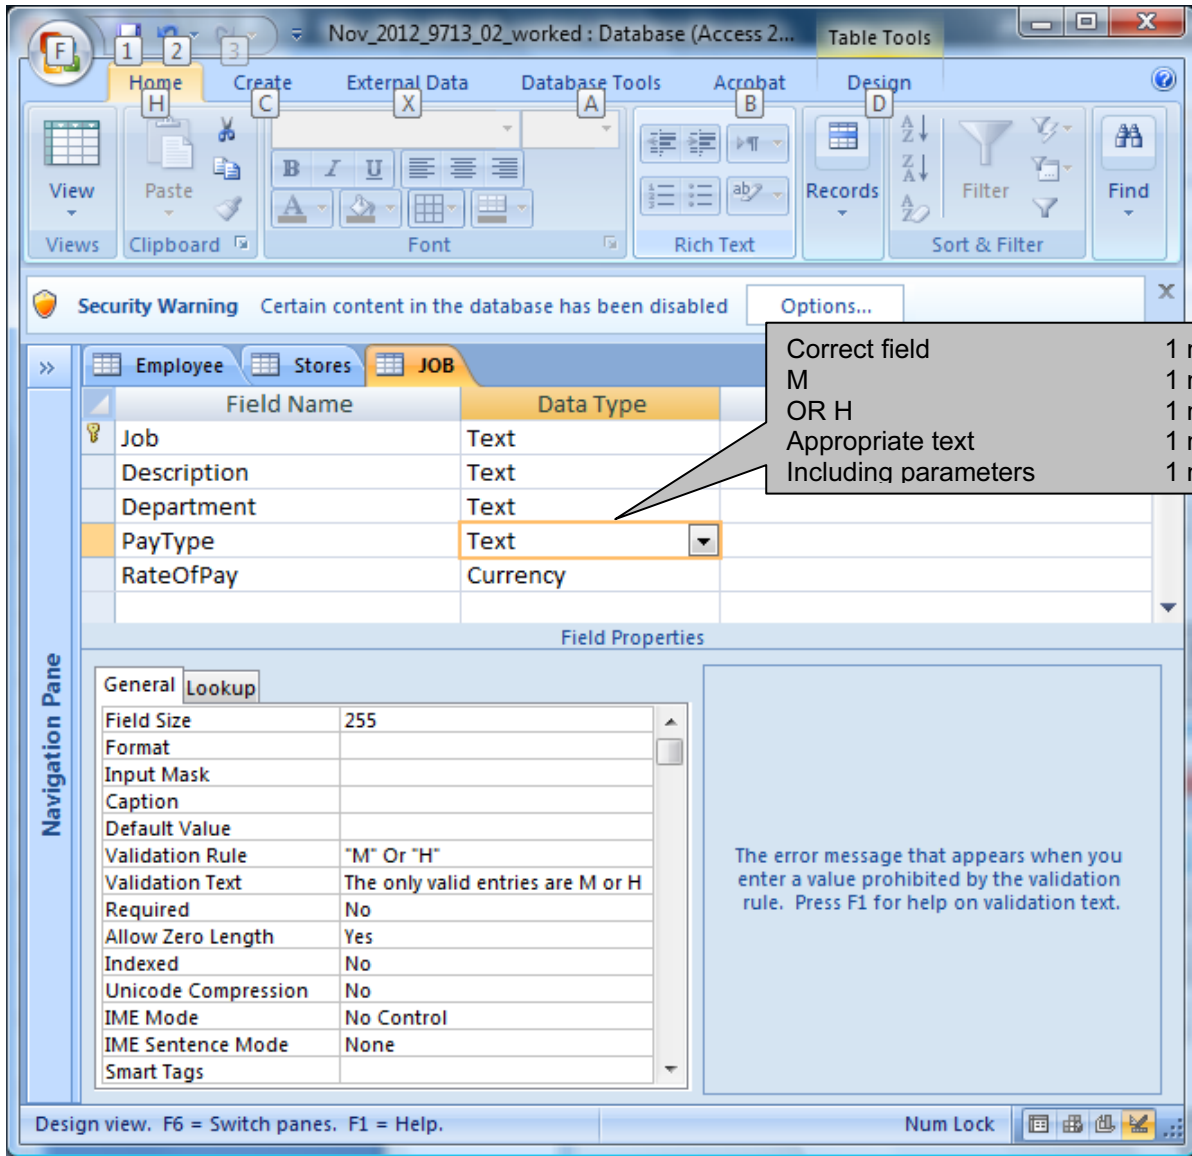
F 1 2 3
Nov_2012_9713_02_worked : Database (Access 2...
Table Tools
Home H
Create C
External Data X
Database Tools A
Acrobat B
Design D

View
Views
Paste
Clipboard
Font
Rich Text
Records
Filter
Sort & Filter
Find

Security Warning Certain content in the database has been disabled Options...

Employee Stores JOB

| Field Name | Data Type |
|---|---|
| Job | Text |
| Description | Text |
| Department | Text |
| PayType | Text |
| RateOfPay | Currency |

Correct field 1 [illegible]
M 1 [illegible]
OR H 1 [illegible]
Appropriate text 1 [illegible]
Including parameters 1 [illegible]

Navigation Pane

Field Properties

General Lookup

| | |
|---|---|
| Field Size | 255 |
| Format | |
| Input Mask | |
| Caption | |
| Default Value | |
| Validation Rule | "M" Or "H" |
| Validation Text | The only valid entries are M or H |
| Required | No |
| Allow Zero Length | Yes |
| Indexed | No |
| Unicode Compression | No |
| IME Mode | No Control |
| IME Sentence Mode | None |
| Smart Tags | |

The error message that appears when you enter a value prohibited by the validation rule. Press F1 for help on validation text.

Design view. F6 = Switch panes. F1 = Help.
Num Lock